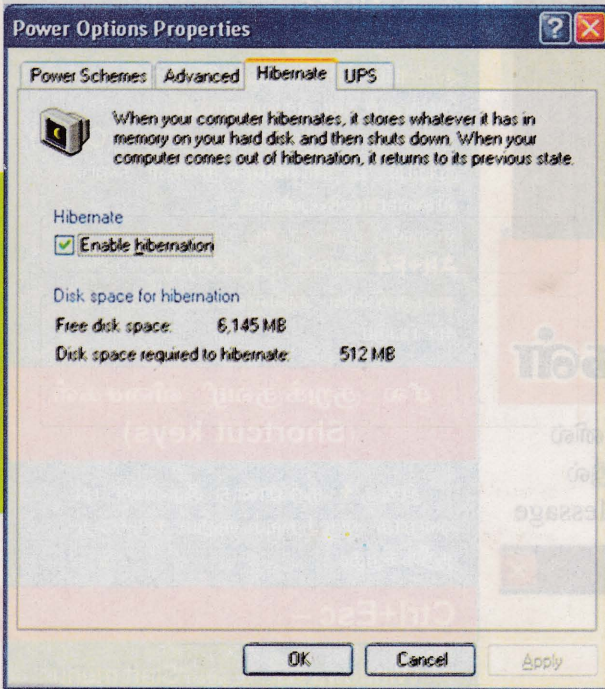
Power Options Properties

Power Schemes | Advanced | Hibernate | UPS

When your computer hibernates, it stores whatever it has in memory on your hard disk and then shuts down. When your computer comes out of hibernation, it returns to its previous state.

Hibernate

Enable hibernation

Disk space for hibernation

Free disk space: 6,145 MB

Disk space required to hibernate: 512 MB

OK | Cancel | Apply